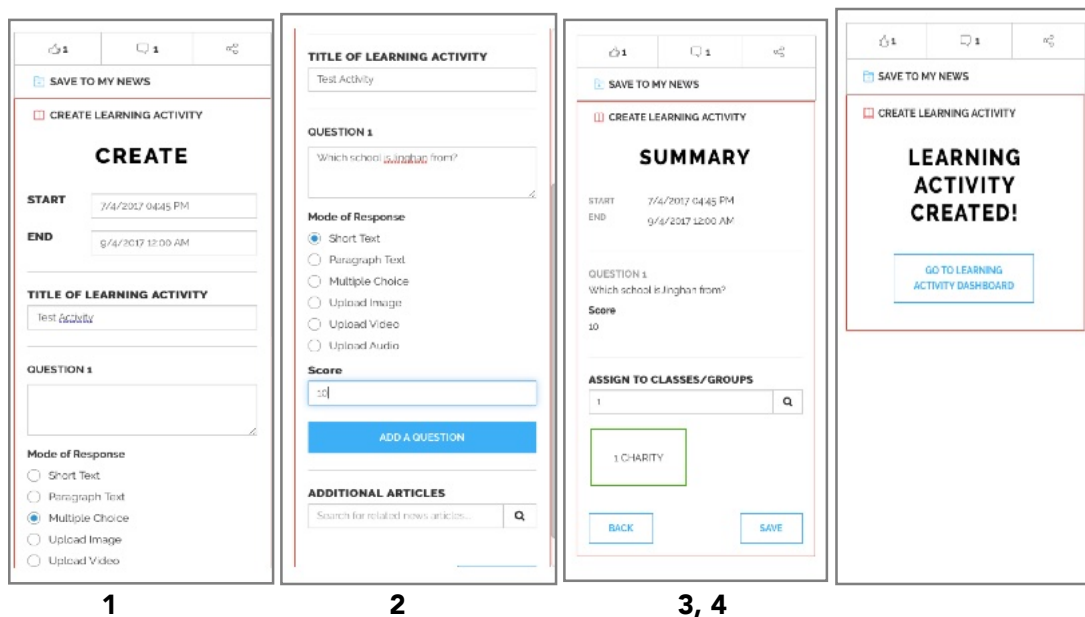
1 1

SAVE TO MY NEWS

CREATE LEARNING ACTIVITY

CREATE

START 7/4/2017 04:45 PM

END 9/4/2017 12:00 AM

TITLE OF LEARNING ACTIVITY

Test Activity

QUESTION 1

Mode of Response

Short Text

Paragraph Text

Multiple Choice

Upload Image

Upload Video

1

TITLE OF LEARNING ACTIVITY

Test Activity

QUESTION 1

Which school is Jinghan from?

Mode of Response

Short Text

Paragraph Text

Multiple Choice

Upload Image

Upload Video

Upload Audio

Score

10

ADD A QUESTION

ADDITIONAL ARTICLES

Search for related news articles...

2

1 1

SAVE TO MY NEWS

CREATE LEARNING ACTIVITY

SUMMARY

START 7/4/2017 04:45 PM

END 9/4/2017 12:00 AM

QUESTION 1

Which school is Jinghan from?

Score

10

ASSIGN TO CLASSES/GROUPS

1

1 CHARITY

BACK

SAVE

3, 4

1 1

SAVE TO MY NEWS

CREATE LEARNING ACTIVITY

LEARNING ACTIVITY CREATED!

GO TO LEARNING ACTIVITY DASHBOARD